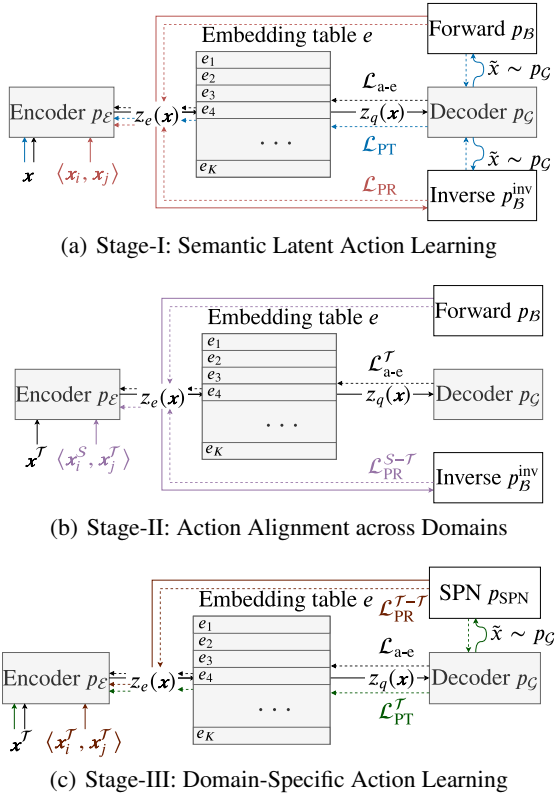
Embedding table $e$

Forward $p_{\mathcal{B}}$

$e_1$
$e_2$
$e_3$
$e_4$
$\cdots$
$e_K$

Encoder $p_{\mathcal{E}}$

$z_e(\boldsymbol{x})$

$\mathcal{L}_{\text{a-e}}$

$z_q(\boldsymbol{x})$

Decoder $p_{\mathcal{G}}$

$\tilde{x} \sim p_{\mathcal{G}}$

$\mathcal{L}_{\text{PT}}$

$\tilde{x} \sim p_{\mathcal{G}}$

$\mathcal{L}_{\text{PR}}$

Inverse $p_{\mathcal{B}}^{\text{inv}}$

$\boldsymbol{x}$ $\langle \boldsymbol{x}_i, \boldsymbol{x}_j \rangle$

(a) Stage-I: Semantic Latent Action Learning

Embedding table $e$

Forward $p_{\mathcal{B}}$

$e_1$
$e_2$
$e_3$
$e_4$
$\cdots$
$e_K$

Encoder $p_{\mathcal{E}}$

$z_e(\boldsymbol{x})$

$\mathcal{L}_{\text{a-e}}^{\mathcal{T}}$

$z_q(\boldsymbol{x})$

Decoder $p_{\mathcal{G}}$

$\mathcal{L}_{\text{PR}}^{\mathcal{S}-\mathcal{T}}$

Inverse $p_{\mathcal{B}}^{\text{inv}}$

$\boldsymbol{x}^{\mathcal{T}}$ $\langle \boldsymbol{x}_i^{\mathcal{S}}, \boldsymbol{x}_j^{\mathcal{T}} \rangle$

(b) Stage-II: Action Alignment across Domains

SPN $p_{\text{SPN}}$

Embedding table $e$

$\mathcal{L}_{\text{PR}}^{\mathcal{T}-\mathcal{T}}$

$\tilde{x} \sim p_{\mathcal{G}}$

$e_1$
$e_2$
$e_3$
$e_4$
$\cdots$
$e_K$

$\mathcal{L}_{\text{a-e}}$

Encoder $p_{\mathcal{E}}$

$z_e(\boldsymbol{x})$

$z_q(\boldsymbol{x})$

Decoder $p_{\mathcal{G}}$

$\mathcal{L}_{\text{PT}}^{\mathcal{T}}$

$\boldsymbol{x}^{\mathcal{T}}$ $\langle \boldsymbol{x}_i^{\mathcal{T}}, \boldsymbol{x}_j^{\mathcal{T}} \rangle$

(c) Stage-III: Domain-Specific Action Learning